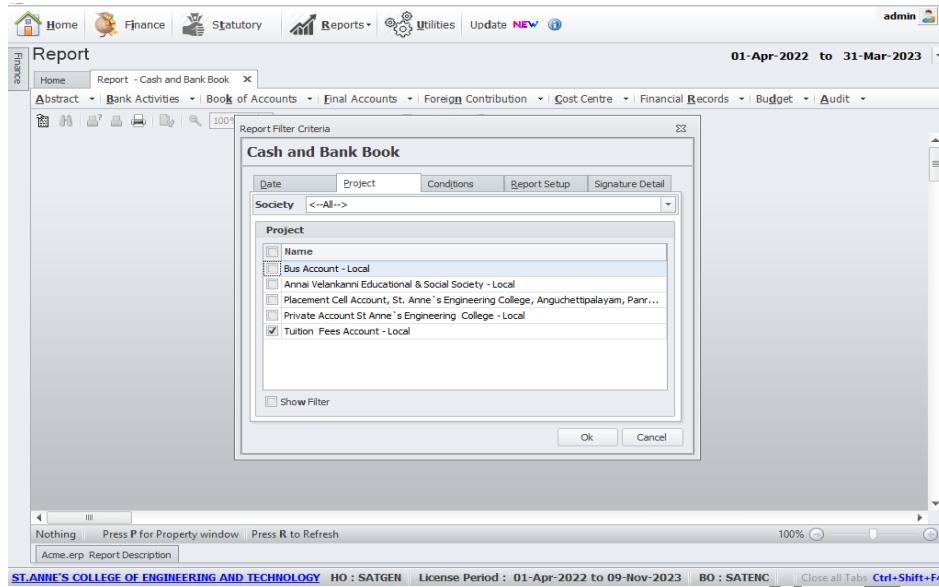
Home Finance Statutory Reports Utilities Update NEW admin

Finance

Report

01-Apr-2022 to 31-Mar-2023

Home Report - Cash and Bank Book ✕

Abstract ▾ Bank Activities ▾ Book of Accounts ▾ Final Accounts ▾ Foreign Contribution ▾ Cost Centre ▾ Financial Records ▾ Budget ▾ Audit ▾

100%

Report Filter Criteria

Cash and Bank Book

Date | Project | Conditions | Report Setup | Signature Detail

Society <--All-->

Project

Name
Bus Account - Local
Annai Velankanni Educational & Social Society - Local
Placement Cell Account, St. Anne`s Engineering College, Anguchettipalayam, Panr...
Private Account St Anne`s Engineering College - Local
Tuition Fees Account - Local

Show Filter

Ok Cancel

Nothing Press P for Property window Press R to Refresh 100%

Acme.erp Report Description

ST.ANNE'S COLLEGE OF ENGINEERING AND TECHNOLOGY HO : SATGEN License Period : 01-Apr-2022 to 09-Nov-2023 BO : SATENC Close all Tabs Ctrl+Shift+F4